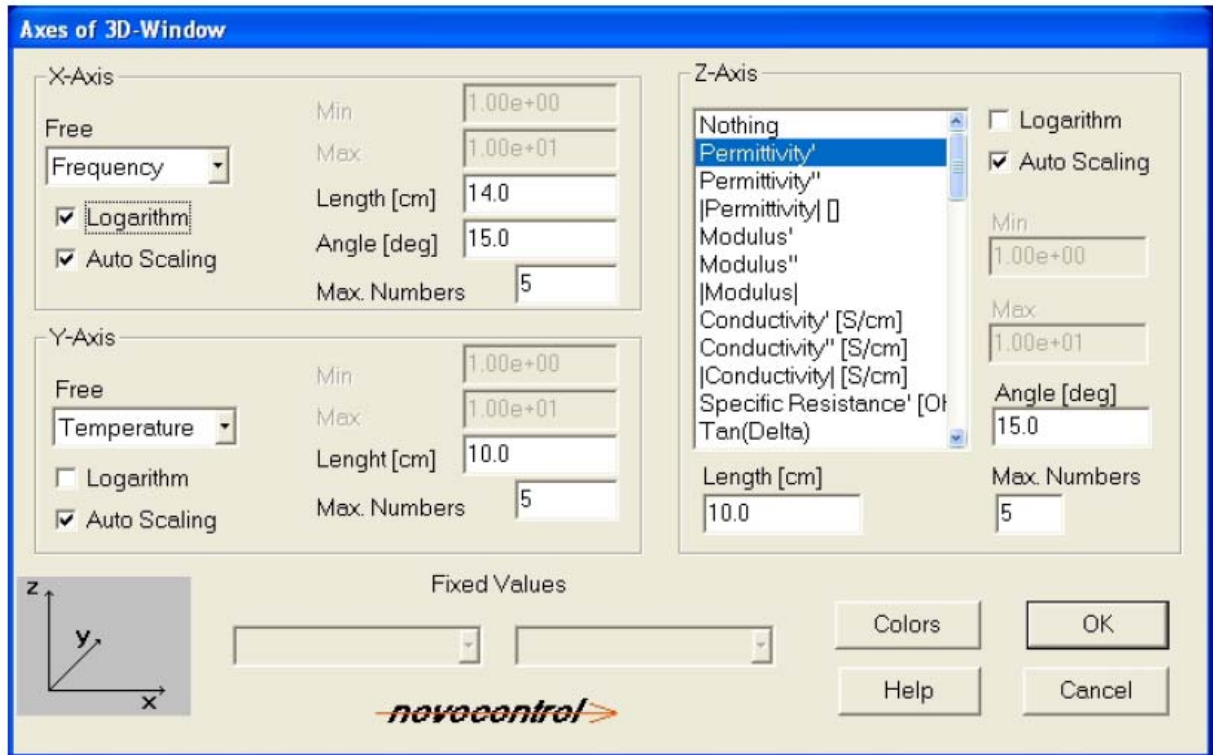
Axes of 3D-Window

X-Axis

Free

Frequency

☑ Logarithm

☑ Auto Scaling

Min 1.00e+00

Max 1.00e+01

Length [cm] 14.0

Angle [deg] 15.0

Max. Numbers 5

Y-Axis

Free

Temperature

☐ Logarithm

☑ Auto Scaling

Min 1.00e+00

Max 1.00e+01

Lenght [cm] 10.0

Max. Numbers 5

Z-Axis

Nothing
Permittivity'
Permittivity''
|Permittivity| []
Modulus'
Modulus''
|Modulus|
Conductivity' [S/cm]
Conductivity'' [S/cm]
|Conductivity| [S/cm]
Specific Resistance' [Oh
Tan(Delta)

☐ Logarithm

☑ Auto Scaling

Min 1.00e+00

Max 1.00e+01

Angle [deg] 15.0

Length [cm] 10.0

Max. Numbers 5

z y x

Fixed Values

Colors

OK

Help

Cancel

novocontrol